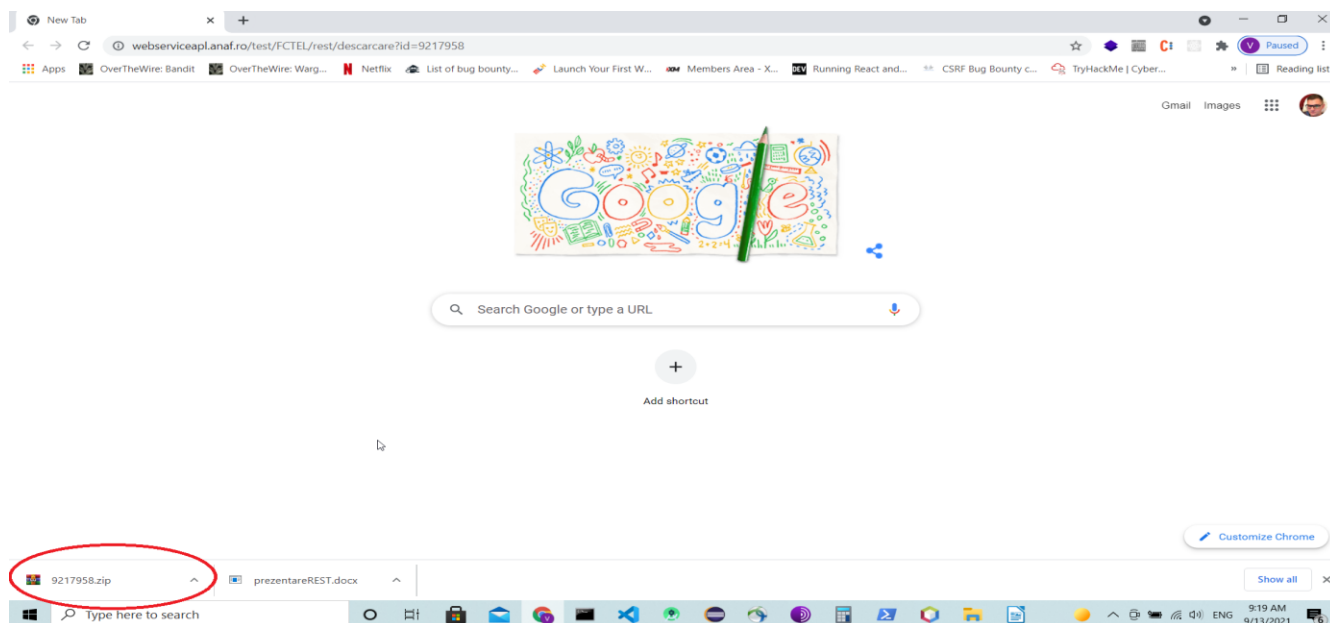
New Tab

webserviceapl.anaf.ro/test/FCTEL/rest/descarcare?id=9217958

Paused

Apps OverTheWire: Bandit OverTheWire: Warg... Netflix List of bug bounty... Launch Your First W... Members Area - X... Running React and... CSRF Bug Bounty c... TryHackMe | Cyber... Reading list

Gmail Images

Search Google or type a URL

Add shortcut

Customize Chrome

9217958.zip

prezentareREST.docx

Show all

Type here to search

ENG 9:19 AM 9/13/2021